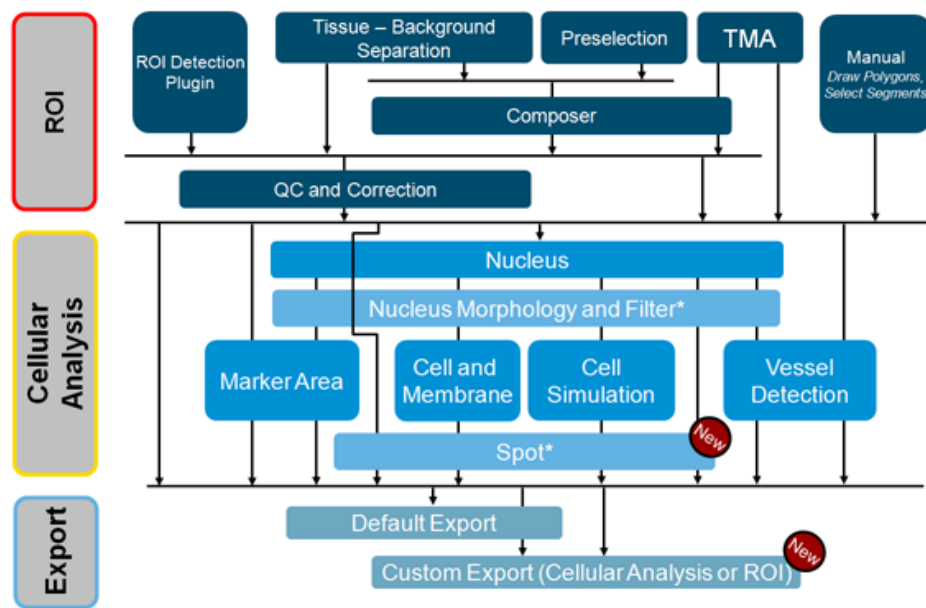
ROI

ROI Detection Plugin

Tissue – Background Separation

Preselection

TMA

Manual
Draw Polygons, Select Segments

Composer

QC and Correction

Cellular Analysis

Nucleus

Nucleus Morphology and Filter*

Marker Area

Cell and Membrane

Cell Simulation

Vessel Detection

New

Spot*

Export

Default Export

New

Custom Export (Cellular Analysis or ROI)